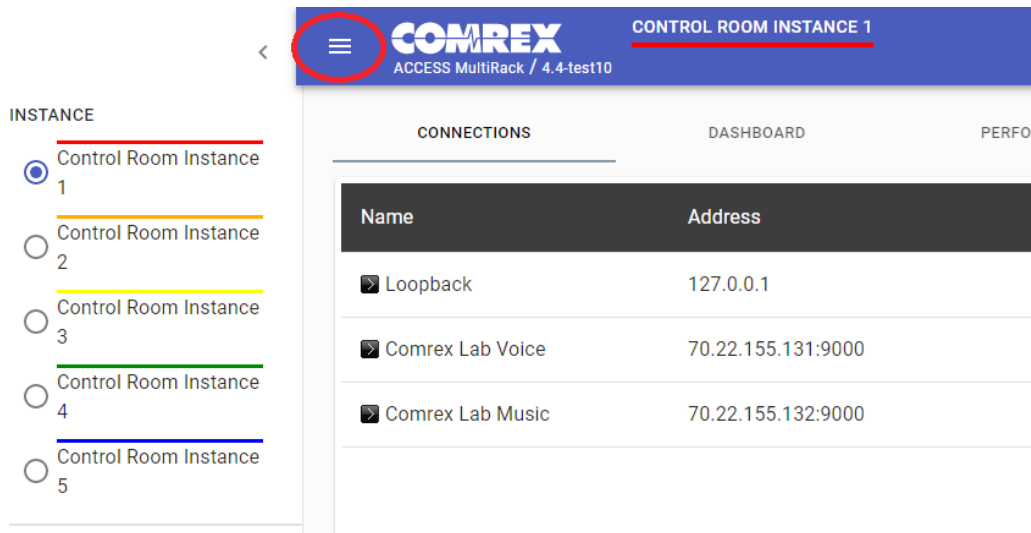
INSTANCE

Control Room Instance 1

Control Room Instance 2

Control Room Instance 3

Control Room Instance 4

Control Room Instance 5

COMREX
ACCESS MultiRack / 4.4-test10

CONTROL ROOM INSTANCE 1

CONNECTIONS DASHBOARD PERFO

| Name | Address |
|---|---|
| Loopback | 127.0.0.1 |
| Comrex Lab Voice | 70.22.155.131:9000 |
| Comrex Lab Music | 70.22.155.132:9000 |